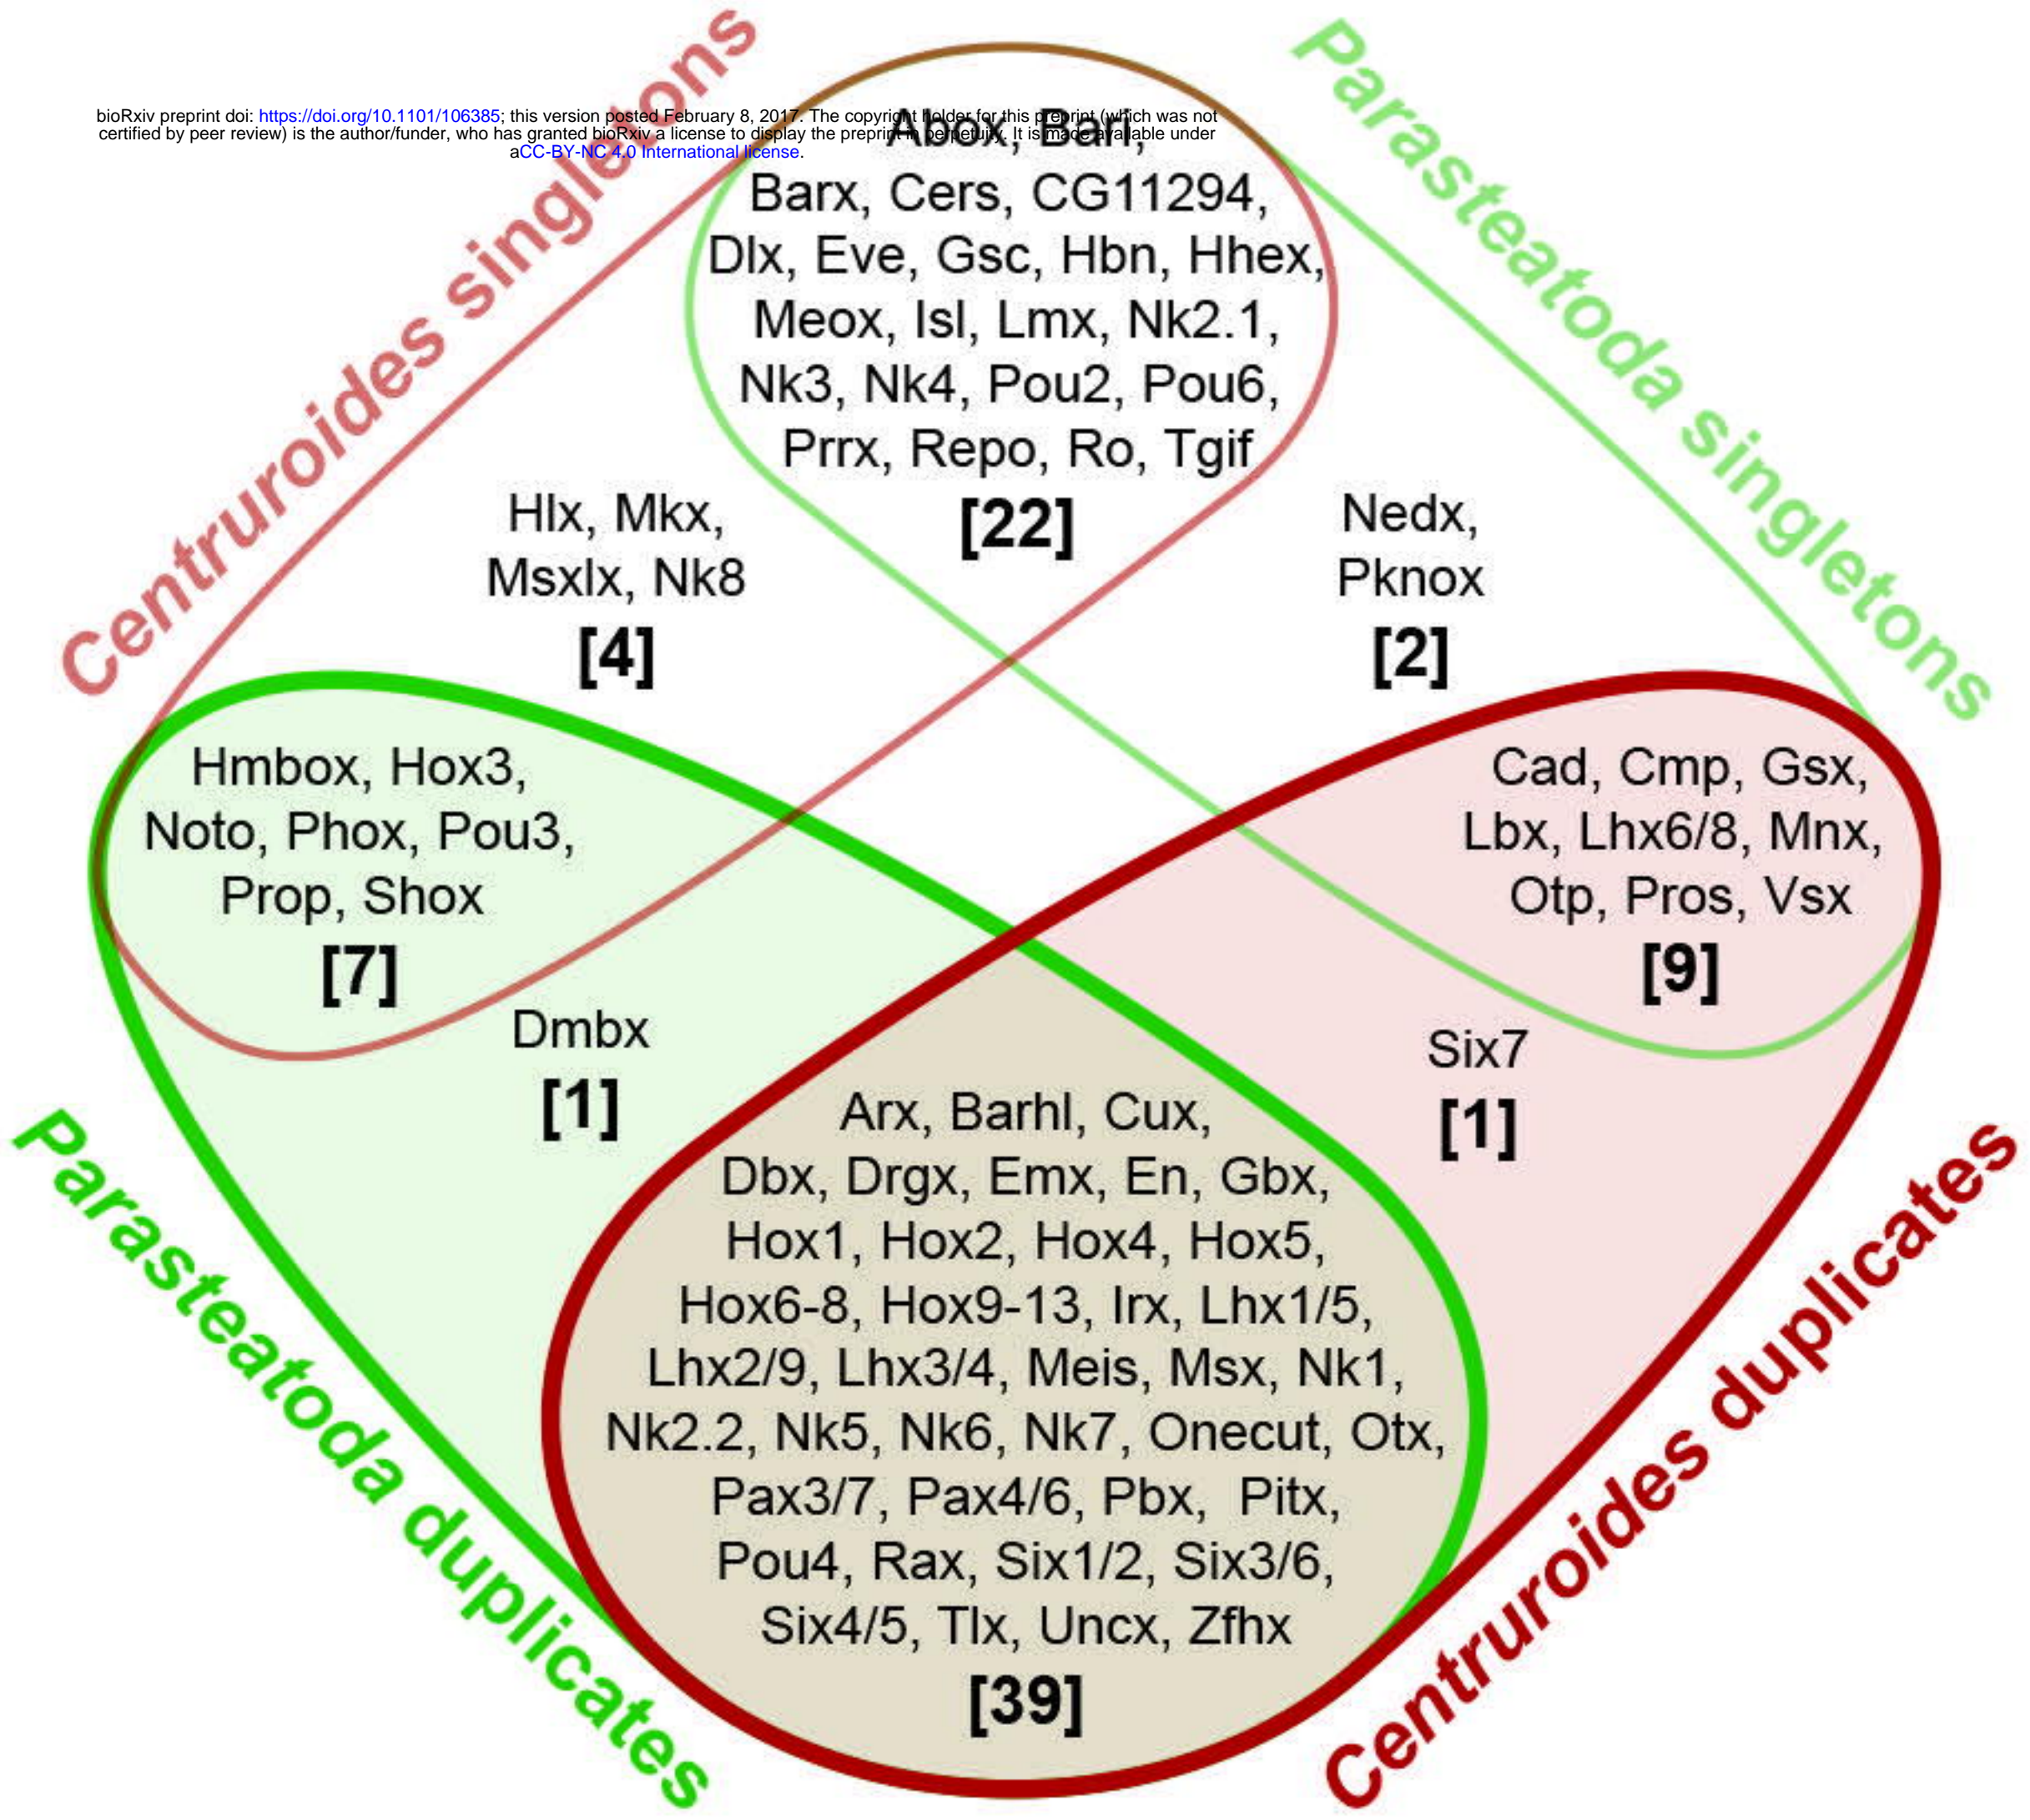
bioRxiv preprint doi: https://doi.org/10.1101/106385; this version posted February 8, 2017. The copyright holder for this preprint (which was not certified by peer review) is the author/funder, who has granted bioRxiv a license to display the preprint in perpetuity. It is made available under aCC-BY-NC 4.0 International license.

Centruroides singletons

Parasteatoda singletons

Abox, Bari, Barx, Cers, CG11294, Dlx, Eve, Gsc, Hbn, Hhex, Meox, Isl, Lmx, Nk2.1, Nk3, Nk4, Pou2, Pou6, Prrx, Repo, Ro, Tgif
[22]

Hlx, Mkx, Msxlx, Nk8
[4]

Nedx, Pknox
[2]

Hmbox, Hox3, Noto, Phox, Pou3, Prop, Shox
[7]

Cad, Cmp, Gsx, Lbx, Lhx6/8, Mnx, Otp, Pros, Vsx
[9]

Dmbx
[1]

Six7
[1]

Arx, Barhl, Cux, Dbx, Drgx, Emx, En, Gbx, Hox1, Hox2, Hox4, Hox5, Hox6-8, Hox9-13, Irx, Lhx1/5, Lhx2/9, Lhx3/4, Meis, Msx, Nk1, Nk2.2, Nk5, Nk6, Nk7, Onecut, Otx, Pax3/7, Pax4/6, Pbx, Pitx, Pou4, Rax, Six1/2, Six3/6, Six4/5, Tlx, Uncx, Zfhx
[39]

Parasteatoda duplicates

Centruroides duplicates